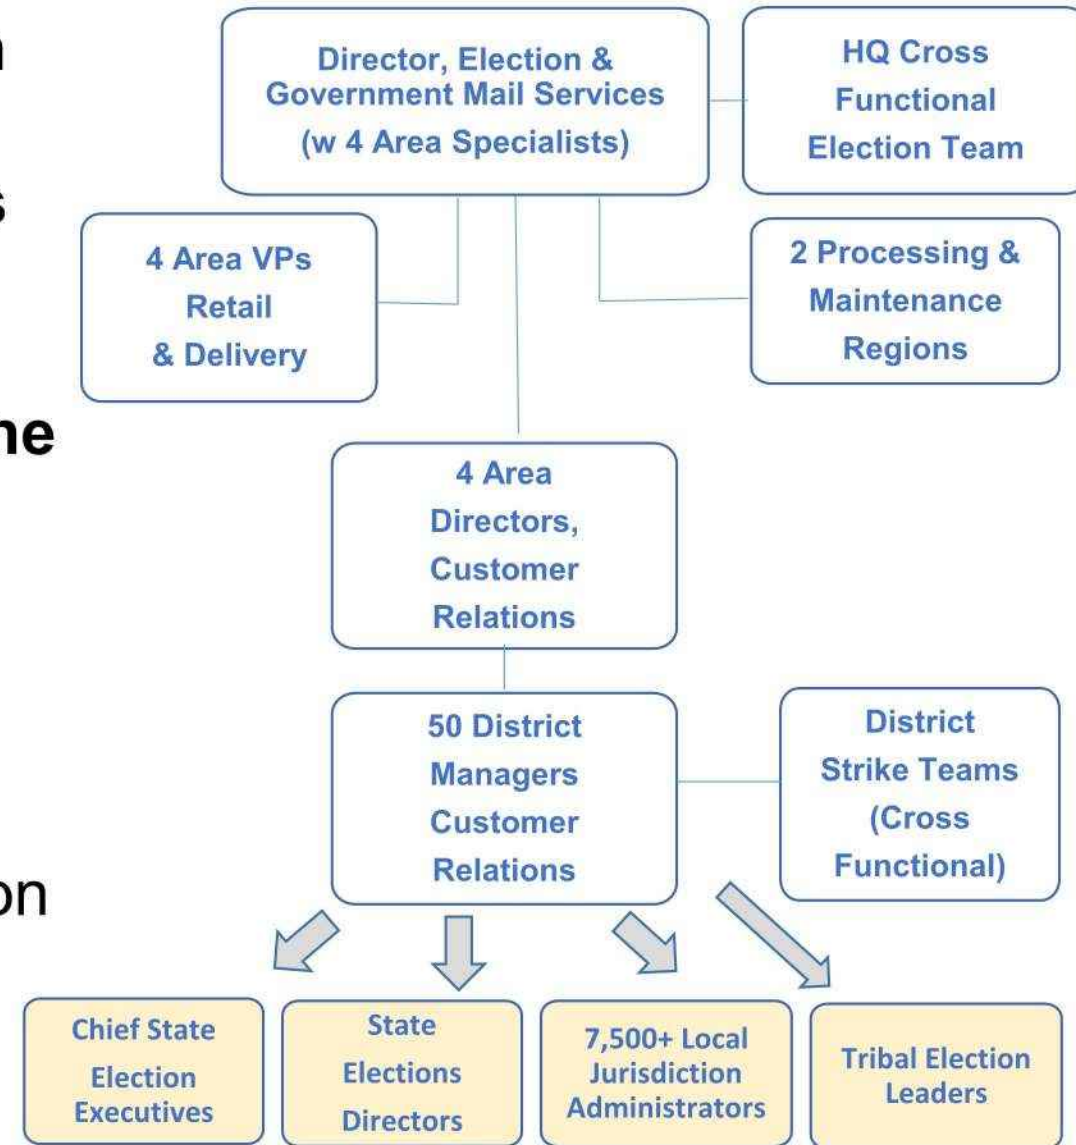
n

s

ne

on

Director, Election & Government Mail Services (w 4 Area Specialists)

HQ Cross Functional Election Team

4 Area VPs Retail & Delivery

2 Processing & Maintenance Regions

4 Area Directors, Customer Relations

50 District Managers Customer Relations

District Strike Teams (Cross Functional)

Chief State Election Executives

State Elections Directors

7,500+ Local Jurisdiction Administrators

Tribal Election Leaders